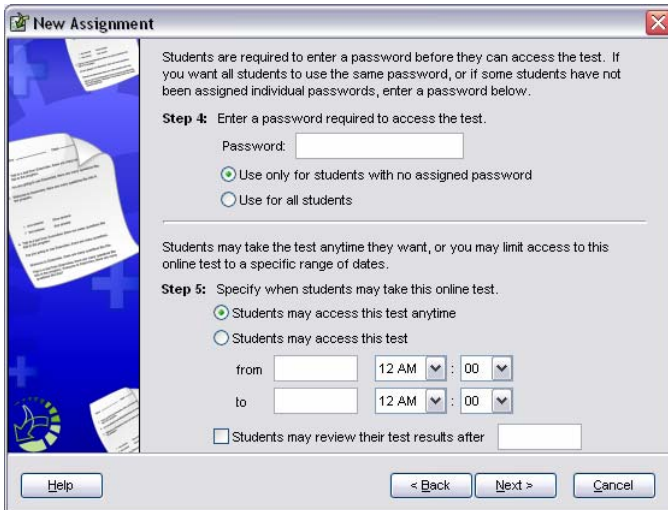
New Assignment

Students are required to enter a password before they can access the test. If you want all students to use the same password, or if some students have not been assigned individual passwords, enter a password below.

Step 4: Enter a password required to access the test.

Password:

Use only for students with no assigned password

Use for all students

Students may take the test anytime they want, or you may limit access to this online test to a specific range of dates.

Step 5: Specify when students may take this online test.

Students may access this test anytime

Students may access this test

from 12 AM : 00

to 12 AM : 00

Students may review their test results after

Help

< Back

Next >

Cancel